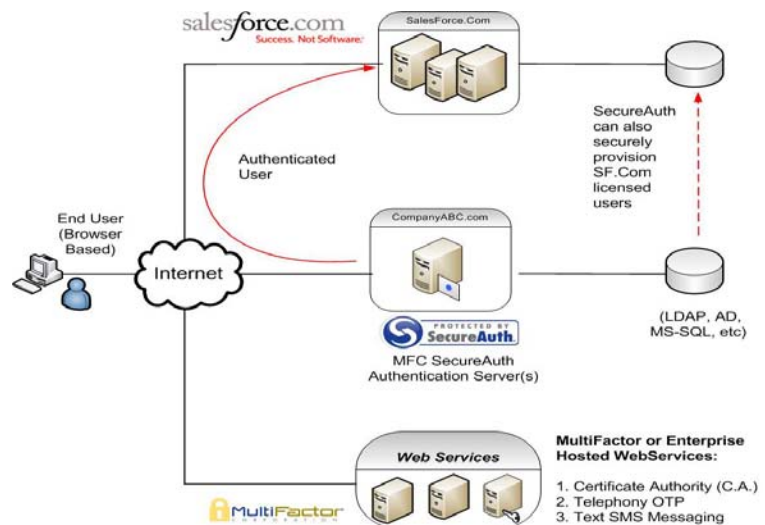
salesforce.com
Success. Not Software.

SalesForce.Com

SecureAuth can also securely provision SF.Com licensed users

Authenticated User

End User (Browser Based)

Internet

CompanyABC.com

(LDAP, AD, MS-SQL, etc)

PROTECTED BY SecureAuth

MFC SecureAuth Authentication Server(s)

Web Services

MultiFactor or Enterprise Hosted WebServices:

1. Certificate Authority (C.A.)
2. Telephony OTP
3. Text SMS Messaging

MultiFactor CORPORATION